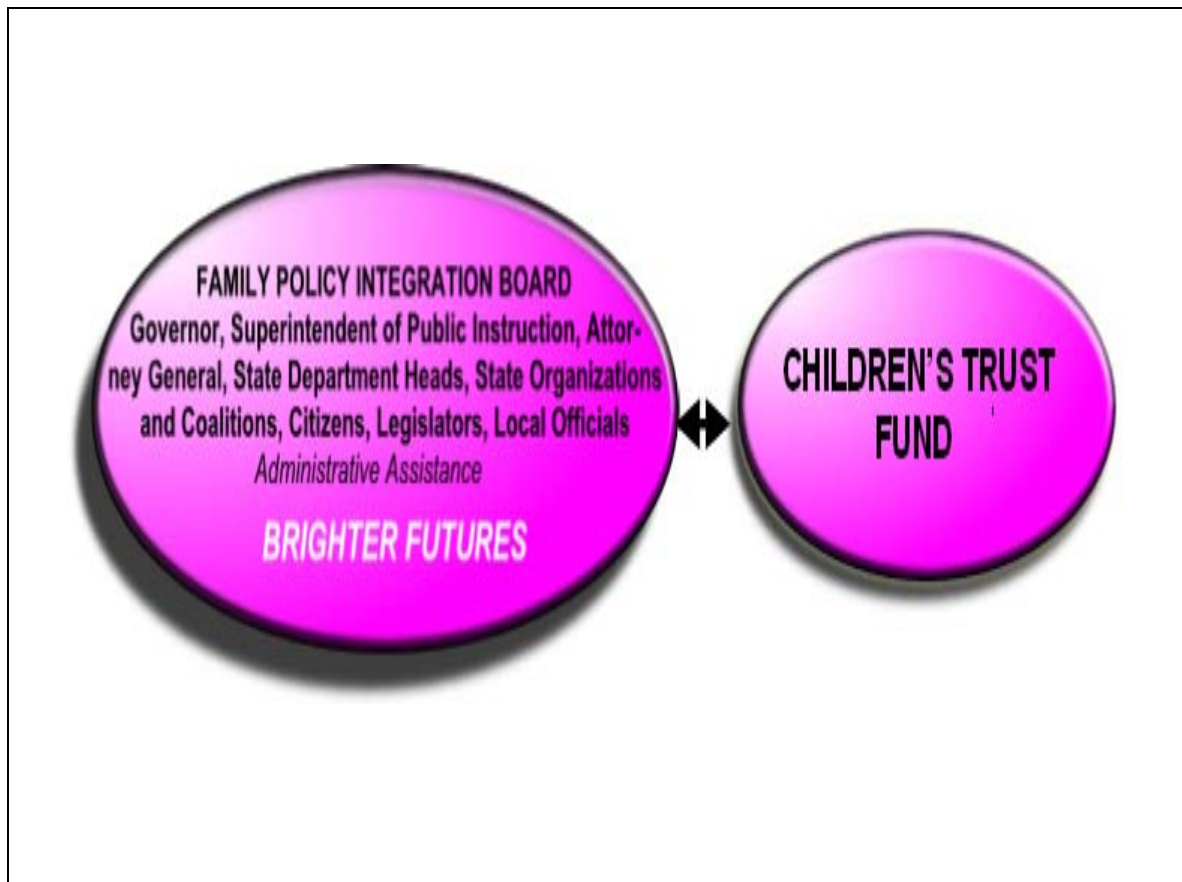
FAMILY POLICY INTEGRATION BOARD
Governor, Superintendent of Public Instruction, Attorney General, State Department Heads, State Organizations and Coalitions, Citizens, Legislators, Local Officials
Administrative Assistance

BRIGHTER FUTURES

CHILDREN'S TRUST FUND